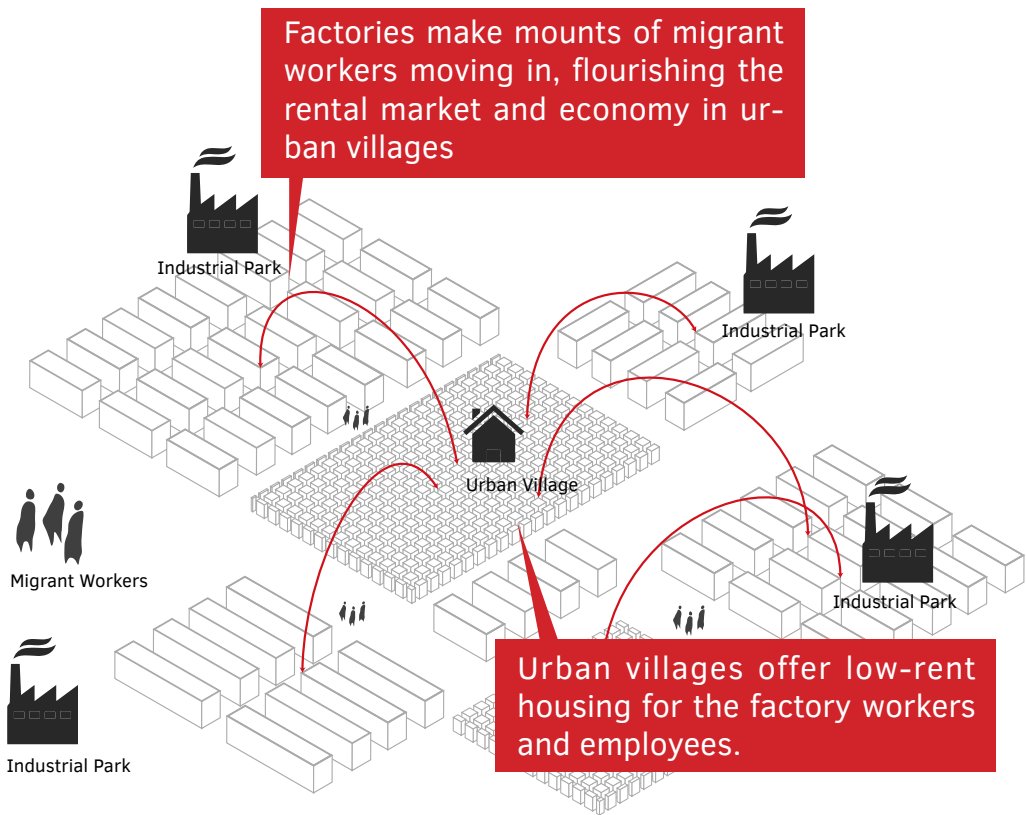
Factories make mounts of migrant workers moving in, flourishing the rental market and economy in urban villages

Industrial Park

Industrial Park

Urban Village

Migrant Workers

Industrial Park

Industrial Park

Urban villages offer low-rent housing for the factory workers and employees.